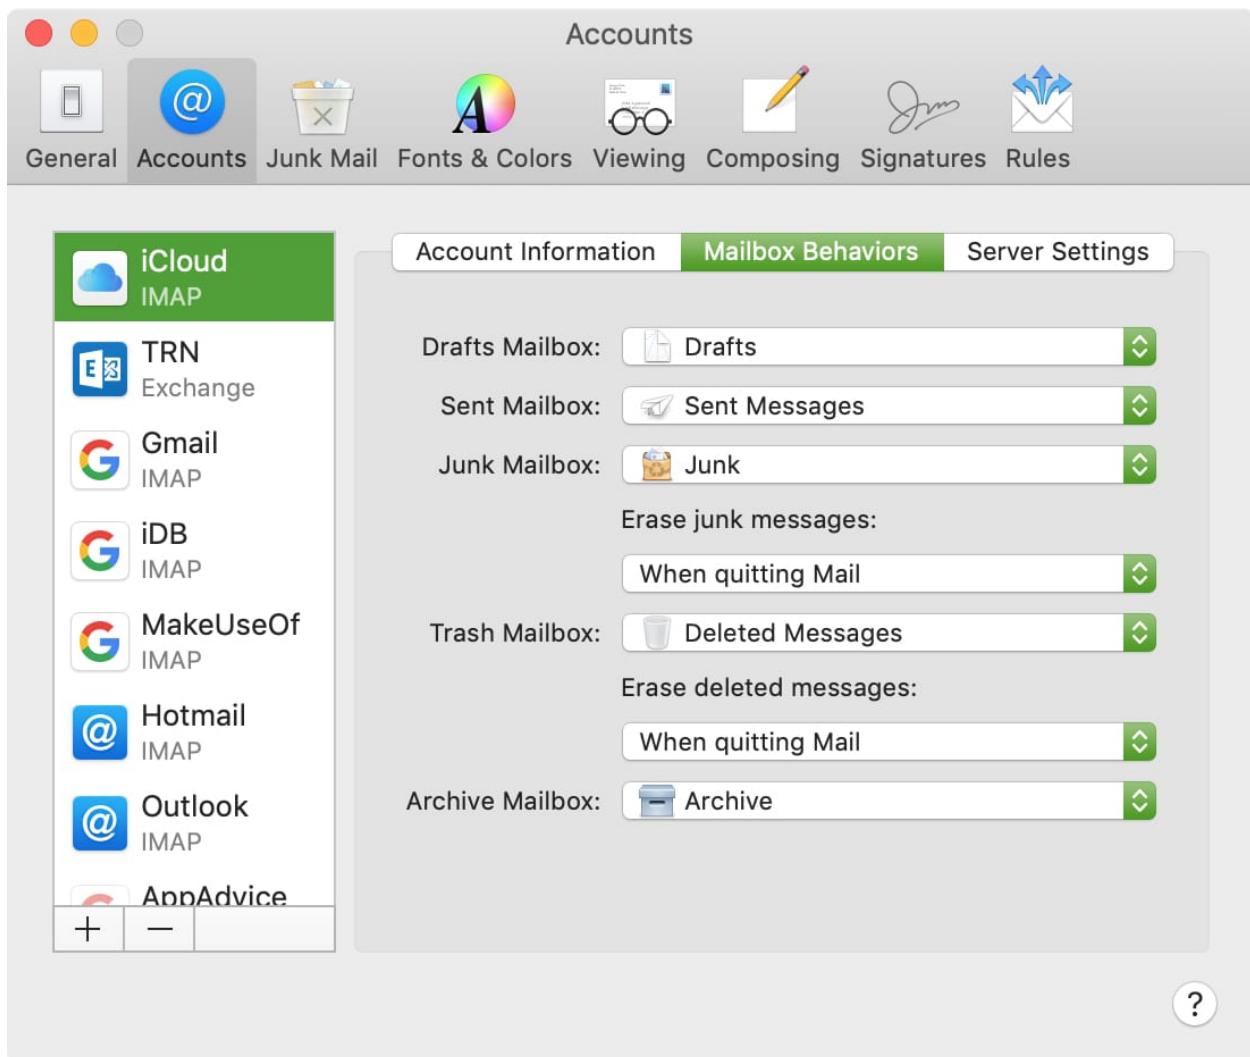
Accounts

General Accounts Junk Mail Fonts & Colors Viewing Composing Signatures Rules

iCloud
IMAP

TRN
Exchange

Gmail
IMAP

iDB
IMAP

MakeUseOf
IMAP

Hotmail
IMAP

Outlook
IMAP

AppAdvice

+ —

Account Information Mailbox Behaviors Server Settings

Drafts Mailbox: Drafts

Sent Mailbox: Sent Messages

Junk Mailbox: Junk

Erase junk messages:

When quitting Mail

Trash Mailbox: Deleted Messages

Erase deleted messages:

When quitting Mail

Archive Mailbox: Archive

?